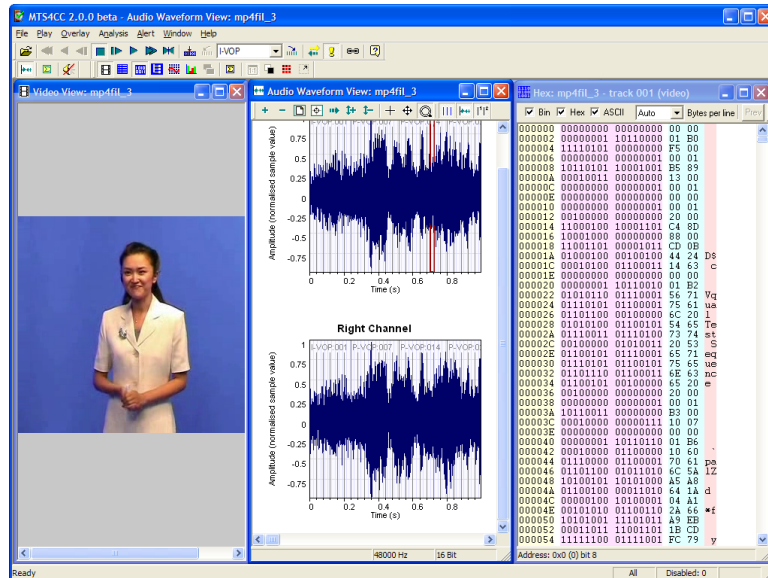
MTS4CC 2.0.0 beta - Audio Waveform View: mp4fil_3

File Play Overlay Analysis Alert Window Help

I-VOP

Video View: mp4fil_3

Audio Waveform View: mp4fil_3

I-VOP:001 P-VOP:007 P-VOP:014 P-VOP:0

0.75
0.5
0.25
0
-0.25
-0.5
-0.75

Amplitude (normalised sample value)

0 0.2 0.4 0.6 0.8
Time (s)

Right Channel

I-VOP:001 P-VOP:007 P-VOP:014 P-VOP:0

1
0.75
0.5
0.25
0
-0.25
-0.5
-0.75

Amplitude (normalised sample value)

0 0.2 0.4 0.6 0.8
Time (s)

48000 Hz 16 Bit

Hex: mp4fil_3 - track 001 (video)

Bin Hex ASCII Auto Bytes per line Prev

| | | | | | |
|---|---|---|---|---|---|
| 000000 | 00000000 | 00000000 | 00 | 00 | |
| 000002 | 00000001 | 10110000 | 01 | B0 | |
| 000004 | 11110101 | 00000000 | F5 | 00 | |
| 000006 | 00000000 | 00000001 | 00 | 01 | |
| 000008 | 10110101 | 10001001 | B5 | 89 | |
| 00000A | 00010011 | 00000000 | 13 | 00 | |
| 00000C | 00000000 | 00000001 | 00 | 01 | |
| 00000E | 00000000 | 00000000 | 00 | 00 | |
| 000010 | 00000000 | 00000001 | 00 | 01 | |
| 000012 | 00100000 | 00000000 | 20 | 00 | |
| 000014 | 11000100 | 10001101 | C4 | 8D | |
| 000016 | 10001000 | 00000000 | 88 | 00 | |
| 000018 | 11001101 | 00001011 | CD | 0B | |
| 00001A | 01000100 | 00100100 | 44 | 24 | D$ |
| 00001C | 00010100 | 01100011 | 14 | 63 | c |
| 00001E | 00000000 | 00000000 | 00 | 00 | |
| 000020 | 00000001 | 10110010 | 01 | B2 | |
| 000022 | 01010110 | 01110001 | 56 | 71 | Vq |
| 000024 | 01110101 | 01100001 | 75 | 61 | ua |
| 000026 | 01101100 | 00000000 | 6C | 20 | l |
| 000028 | 01010100 | 01100101 | 54 | 65 | Te |
| 00002A | 01110011 | 01110100 | 73 | 74 | st |
| 00002C | 00100000 | 01010011 | 20 | 53 | S |
| 00002E | 01100101 | 01110001 | 65 | 71 | eq |
| 000030 | 01110101 | 01100101 | 75 | 65 | ue |
| 000032 | 01101110 | 01100011 | 6E | 63 | nc |
| 000034 | 01100101 | 00100000 | 65 | 20 | e |
| 000036 | 00100000 | 00000000 | 20 | 00 | |
| 000038 | 00000000 | 00000001 | 00 | 01 | |
| 00003A | 10110011 | 00000000 | B3 | 00 | |
| 00003C | 00010000 | 00000111 | 10 | 07 | |
| 00003E | 00000000 | 00000000 | 00 | 00 | |
| 000040 | 00000001 | 10110110 | 01 | B6 | |
| 000042 | 00010000 | 01100000 | 10 | 60 | |
| 000044 | 01110000 | 01100001 | 70 | 61 | pa |
| 000046 | 01101100 | 01011010 | 6C | 5A | lZ |
| 000048 | 10100101 | 10101000 | A5 | A8 | |
| 00004A | 01100100 | 00011010 | 64 | 1A | d |
| 00004C | 00000100 | 10100001 | 04 | A1 | |
| 00004E | 00101010 | 01100110 | 2A | 66 | *f |
| 000050 | 10101001 | 11101011 | A9 | EB | |
| 000052 | 00011011 | 11001101 | 1B | CD | |
| 000054 | 11111100 | 01111001 | FC | 79 | y |

Address: 0x0 (0) bit 8

Ready All Disabled: 0